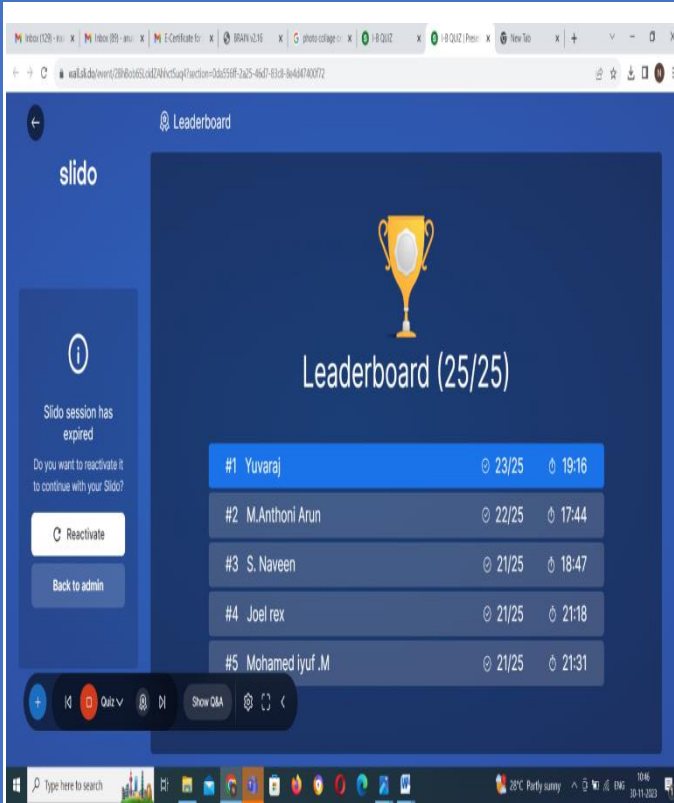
M Inbox (129) - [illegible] | M Inbox (89) - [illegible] | M E-Certificate for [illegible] | BRAIN v2.16 | G photo collage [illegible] | I-B QUIZ | I-B QUIZ | Prese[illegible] | New Tab

wall.sli.do/event/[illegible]

Leaderboard

slido

Slido session has expired

Do you want to reactivate it to continue with your Slido?

Reactivate

Back to admin

Leaderboard (25/25)

| | | | |
|---|---|---|---|
| #1 | Yuvaraj | 23/25 | 19:16 |
| #2 | M.Anthoni Arun | 22/25 | 17:44 |
| #3 | S. Naveen | 21/25 | 18:47 |
| #4 | Joel rex | 21/25 | 21:18 |
| #5 | Mohamed iyuf .M | 21/25 | 21:31 |

Quiz

Show Q&A

Type here to search

28°C Partly sunny

ENG

10:46

10-11-2023